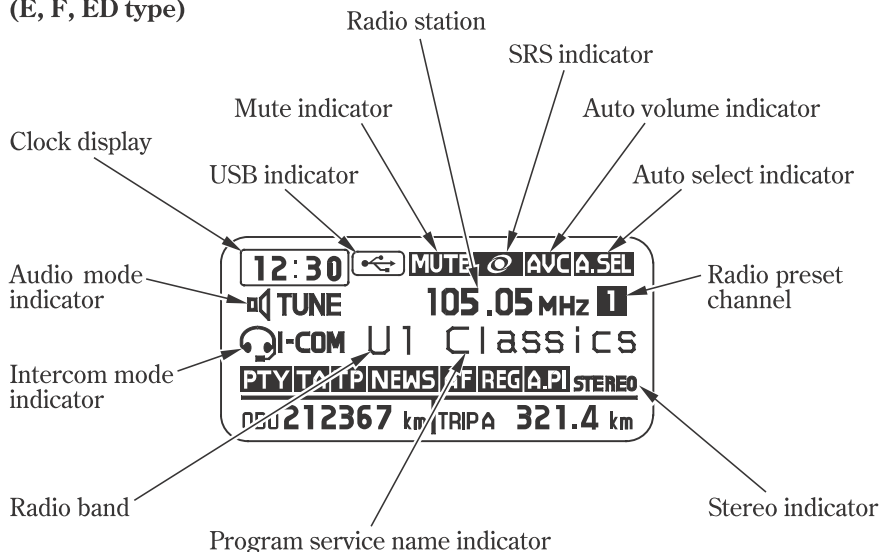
(E, F, ED type)

Radio station

SRS indicator

Mute indicator

Auto volume indicator

Clock display

USB indicator

Auto select indicator

12:30 MUTE AVC A.SEL

Audio mode indicator

TUNE 105.05 MHz 1

Radio preset channel

I-COM U1 Classics

Intercom mode indicator

PTY TA TP NEWS AF REG A.PI STEREO

ODO 212367 km TRIPA 321.4 km

Radio band

Stereo indicator

Program service name indicator